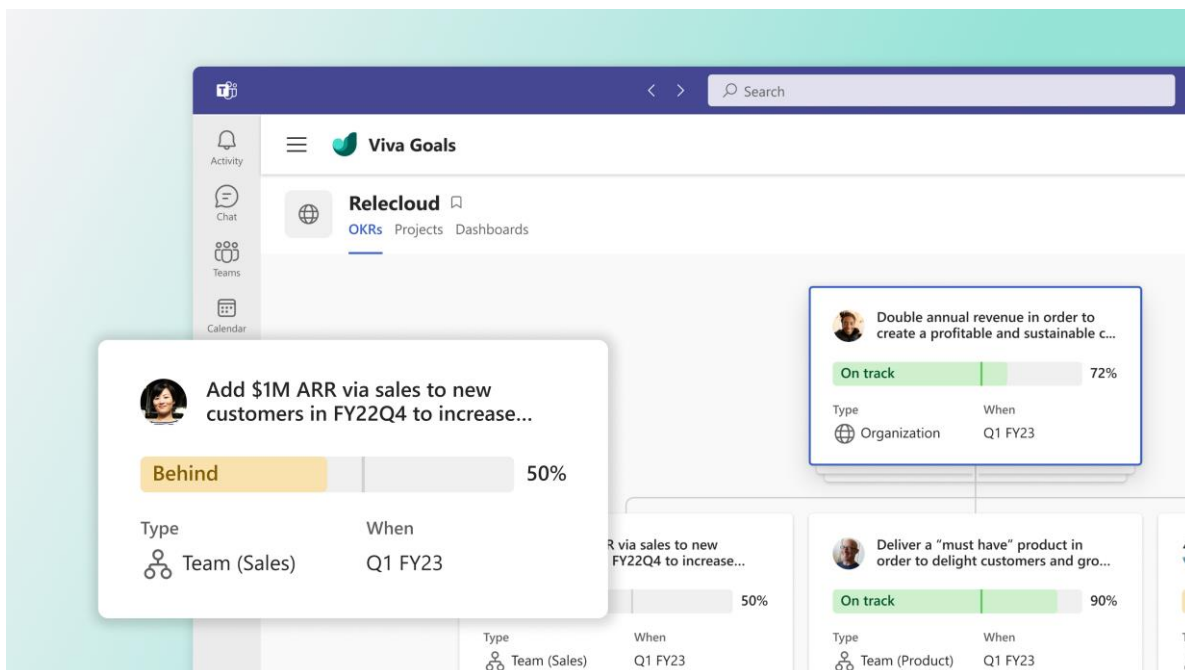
Search

Activity

Chat

Teams

Calendar

Viva Goals

Relecloud

OKRs Projects Dashboards

Double annual revenue in order to create a profitable and sustainable c...

On track 72%

Type When

Organization Q1 FY23

Add $1M ARR via sales to new customers in FY22Q4 to increase...

Behind 50%

Type When

Team (Sales) Q1 FY23

R via sales to new FY22Q4 to increase...

50%

Type When

Team (Sales) Q1 FY23

Deliver a "must have" product in order to delight customers and gro...

On track 90%

Type When

Team (Product) Q1 FY23